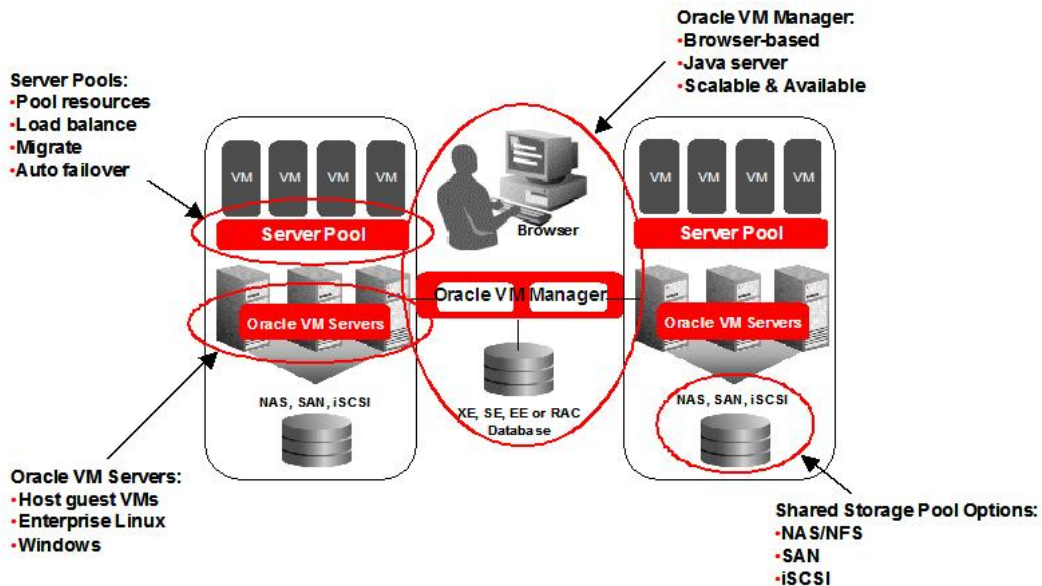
Oracle VM Manager:
•Browser-based
•Java server
•Scalable & Available

Server Pools:
•Pool resources
•Load balance
•Migrate
•Auto failover

VM VM VM VM

Server Pool

Oracle VM Servers

NAS, SAN, iSCSI

Browser

Oracle VM Manager

XE, SE, EE or RAC Database

VM VM VM VM

Server Pool

Oracle VM Servers

NAS, SAN, iSCSI

Oracle VM Servers:
•Host guest VMs
•Enterprise Linux
•Windows

Shared Storage Pool Options:
•NAS/NFS
•SAN
•iSCSI